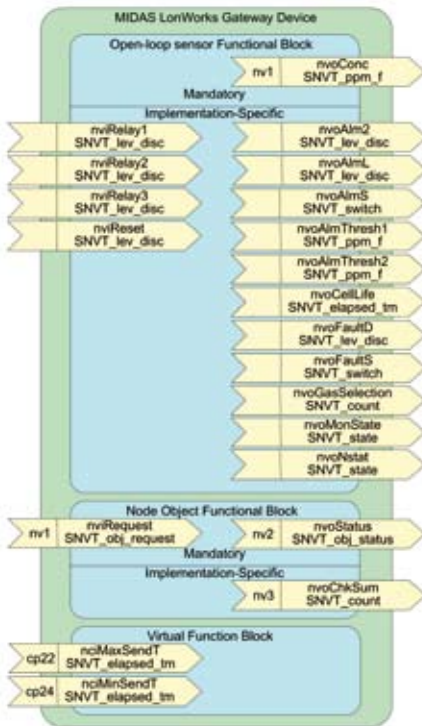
MIDAS LonWorks Gateway Device

Open-loop sensor Functional Block

nv1 nvoConc SNVT_ppm_f

Mandatory

Implementation-Specific

nviRelay1 SNVT_lev_disc

nviRelay2 SNVT_lev_disc

nviRelay3 SNVT_lev_disc

nviReset SNVT_lev_disc

nvoAlm2 SNVT_lev_disc

nvoAlmL SNVT_lev_disc

nvoAlmS SNVT_switch

nvoAlmThresh1 SNVT_ppm_f

nvoAlmThresh2 SNVT_ppm_f

nvoCellLife SNVT_elapsed_tm

nvoFaultD SNVT_lev_disc

nvoFaultS SNVT_switch

nvoGasSelection SNVT_count

nvoMonState SNVT_state

nvoNstat SNVT_state

Node Object Functional Block

nv1 nviRequest SNVT_obj_request

nv2 nvoStatus SNVT_obj_status

Mandatory

Implementation-Specific

nv3 nvoChkSum SNVT_count

Virtual Function Block

cp22 nciMaxSendT SNVT_elapsed_tm

cp24 nciMinSendT SNVT_elapsed_tm